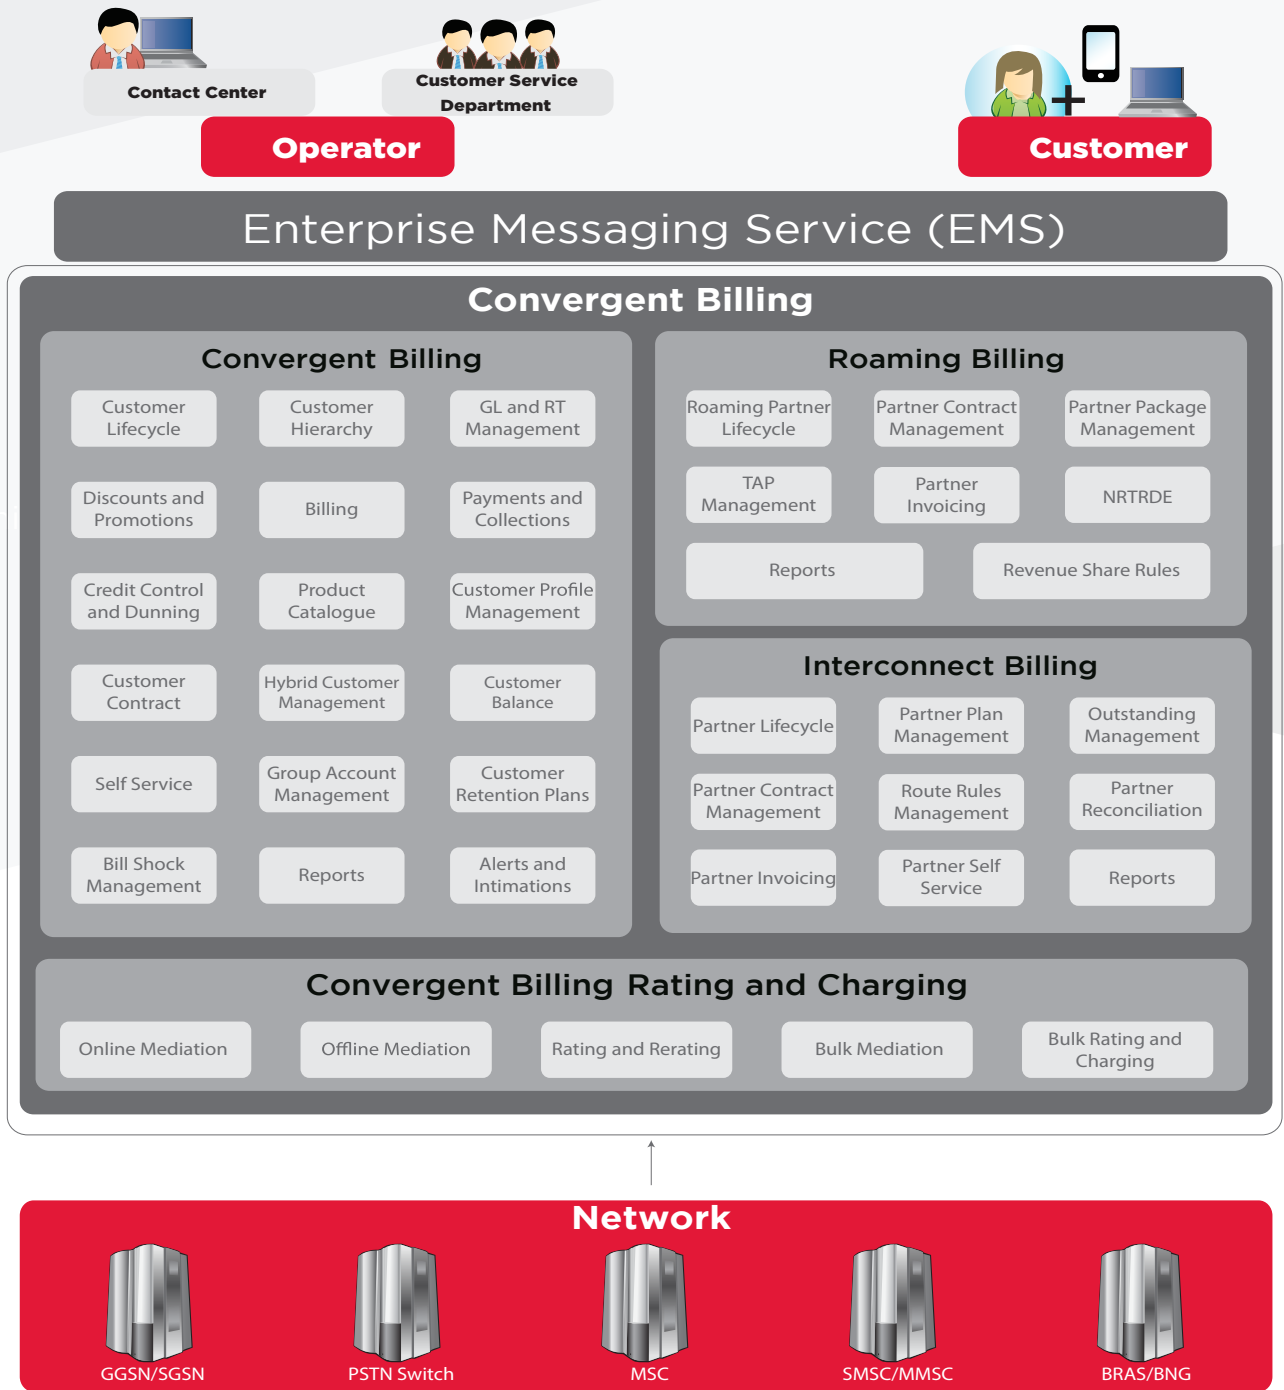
Contact Center

Customer Service Department

Operator

Customer

Enterprise Messaging Service (EMS)

Convergent Billing

Convergent Billing

Customer Lifecycle

Customer Hierarchy

GL and RT Management

Discounts and Promotions

Billing

Payments and Collections

Credit Control and Dunning

Product Catalogue

Customer Profile Management

Customer Contract

Hybrid Customer Management

Customer Balance

Self Service

Group Account Management

Customer Retention Plans

Bill Shock Management

Reports

Alerts and Intimations

Roaming Billing

Roaming Partner Lifecycle

Partner Contract Management

Partner Package Management

TAP Management

Partner Invoicing

NRTRDE

Reports

Revenue Share Rules

Interconnect Billing

Partner Lifecycle

Partner Plan Management

Outstanding Management

Partner Contract Management

Route Rules Management

Partner Reconciliation

Partner Invoicing

Partner Self Service

Reports

Convergent Billing Rating and Charging

Online Mediation

Offline Mediation

Rating and Rerating

Bulk Mediation

Bulk Rating and Charging

Network

GGSN/SGSN

PSTN Switch

MSC

SMSC/MMSC

BRAS/BNG